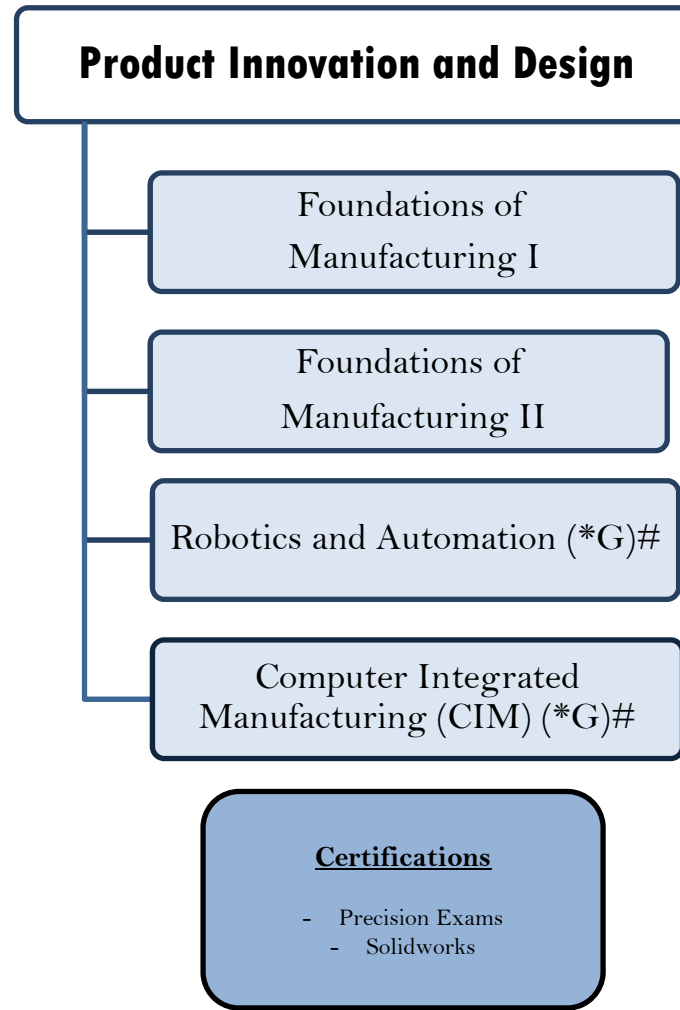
Product Innovation and Design

Foundations of Manufacturing I

Foundations of Manufacturing II

Robotics and Automation (*G)#

Computer Integrated Manufacturing (CIM) (*G)#

Certifications

- Precision Exams
- Solidworks